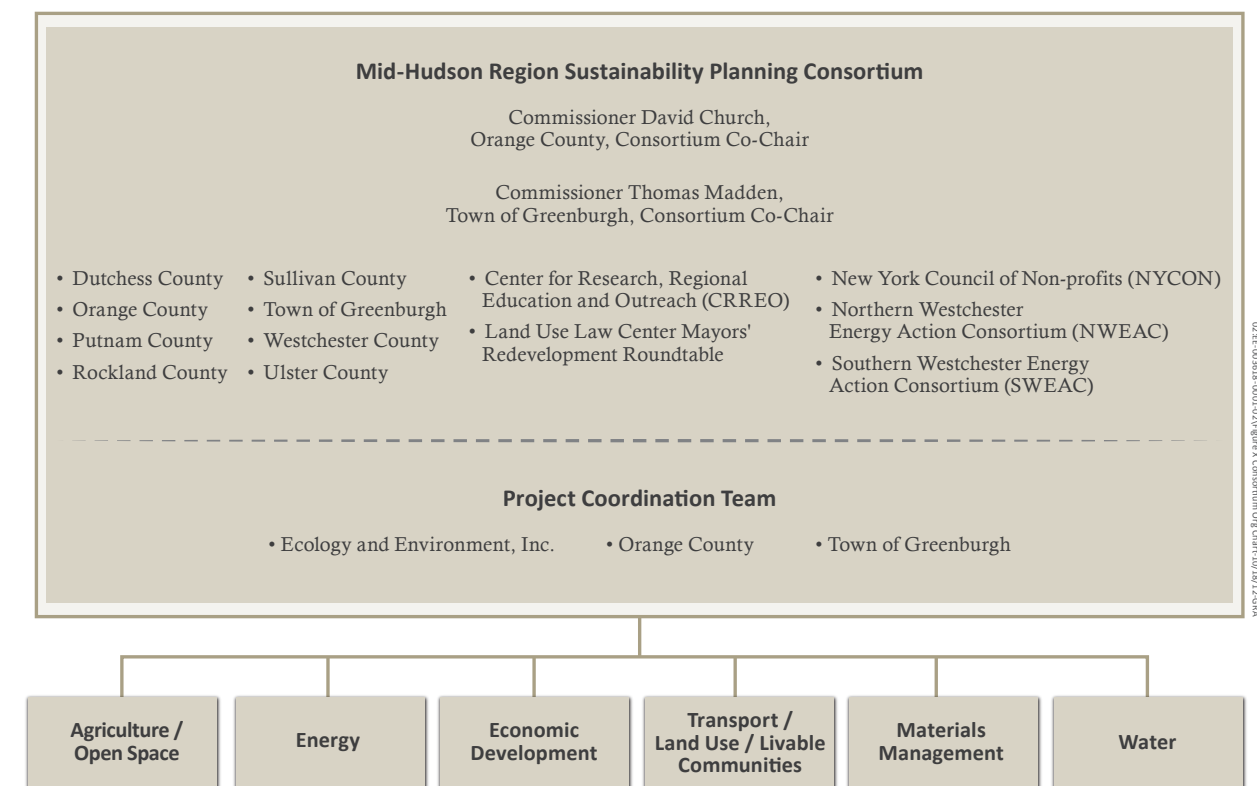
Mid-Hudson Region Sustainability Planning Consortium

Commissioner David Church, Orange County, Consortium Co-Chair

Commissioner Thomas Madden, Town of Greenburgh, Consortium Co-Chair

• Dutchess County
• Orange County
• Putnam County
• Rockland County

• Sullivan County
• Town of Greenburgh
• Westchester County
• Ulster County

• Center for Research, Regional Education and Outreach (CRREO)
• Land Use Law Center Mayors' Redevelopment Roundtable

• New York Council of Non-profits (NYCON)
• Northern Westchester Energy Action Consortium (NWEAC)
• Southern Westchester Energy Action Consortium (SWEAC)

Project Coordination Team

• Ecology and Environment, Inc. • Orange County • Town of Greenburgh

Agriculture / Open Space

Energy

Economic Development

Transport / Land Use / Livable Communities

Materials Management

Water

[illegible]